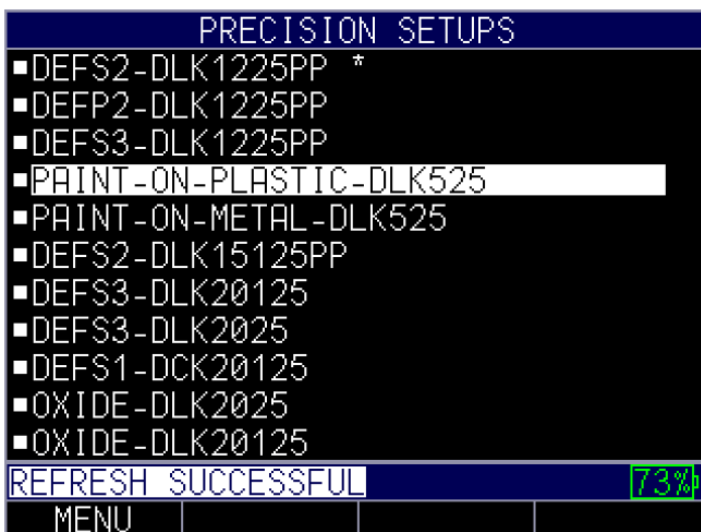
PRECISION SETUPS

▪DEFS2-DLK1225PP *
▪DEFP2-DLK1225PP
▪DEFS3-DLK1225PP
▪PAINT-ON-PLASTIC-DLK525
▪PAINT-ON-METAL-DLK525
▪DEFS2-DLK15125PP
▪DEFS3-DLK20125
▪DEFS3-DLK2025
▪DEFS1-DCK20125
▪OXIDE-DLK2025
▪OXIDE-DLK20125

REFRESH SUCCESSFUL 73%

MENU